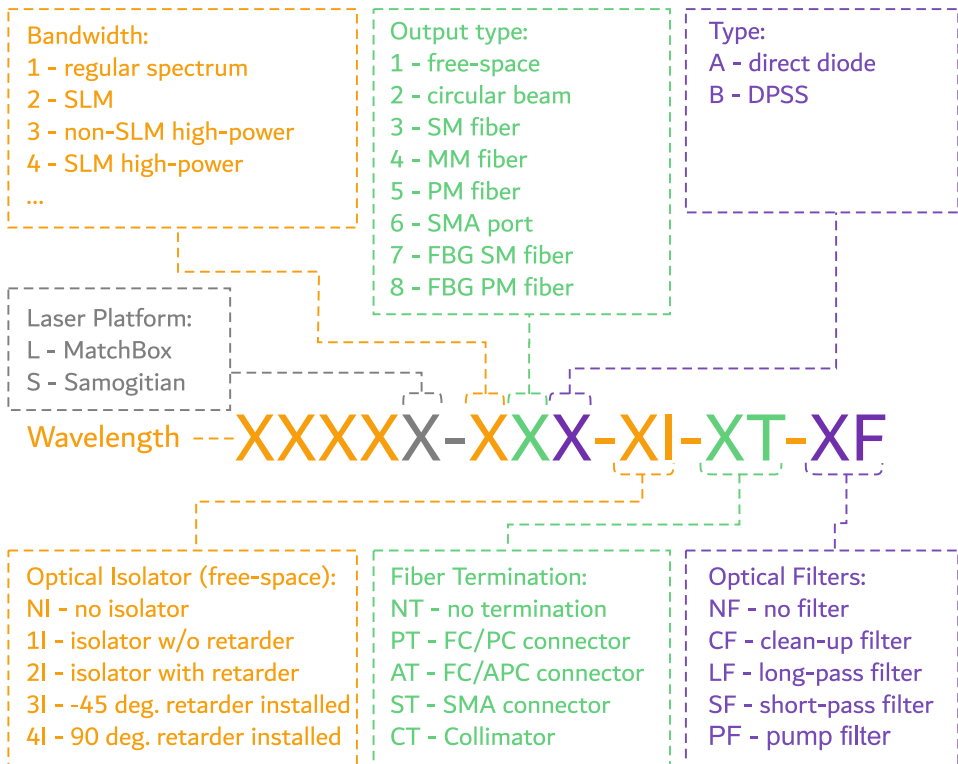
Bandwidth:
1 - regular spectrum
2 - SLM
3 - non-SLM high-power
4 - SLM high-power
...

Output type:
1 - free-space
2 - circular beam
3 - SM fiber
4 - MM fiber
5 - PM fiber
6 - SMA port
7 - FBG SM fiber
8 - FBG PM fiber

Type:
A - direct diode
B - DPSS

Laser Platform:
L - MatchBox
S - Samogitian

Wavelength XXXXX-XXX-XI-XT-XF

Optical Isolator (free-space):
NI - no isolator
1I - isolator w/o retarder
2I - isolator with retarder
3I - -45 deg. retarder installed
4I - 90 deg. retarder installed

Fiber Termination:
NT - no termination
PT - FC/PC connector
AT - FC/APC connector
ST - SMA connector
CT - Collimator

Optical Filters:
NF - no filter
CF - clean-up filter
LF - long-pass filter
SF - short-pass filter
PF - pump filter